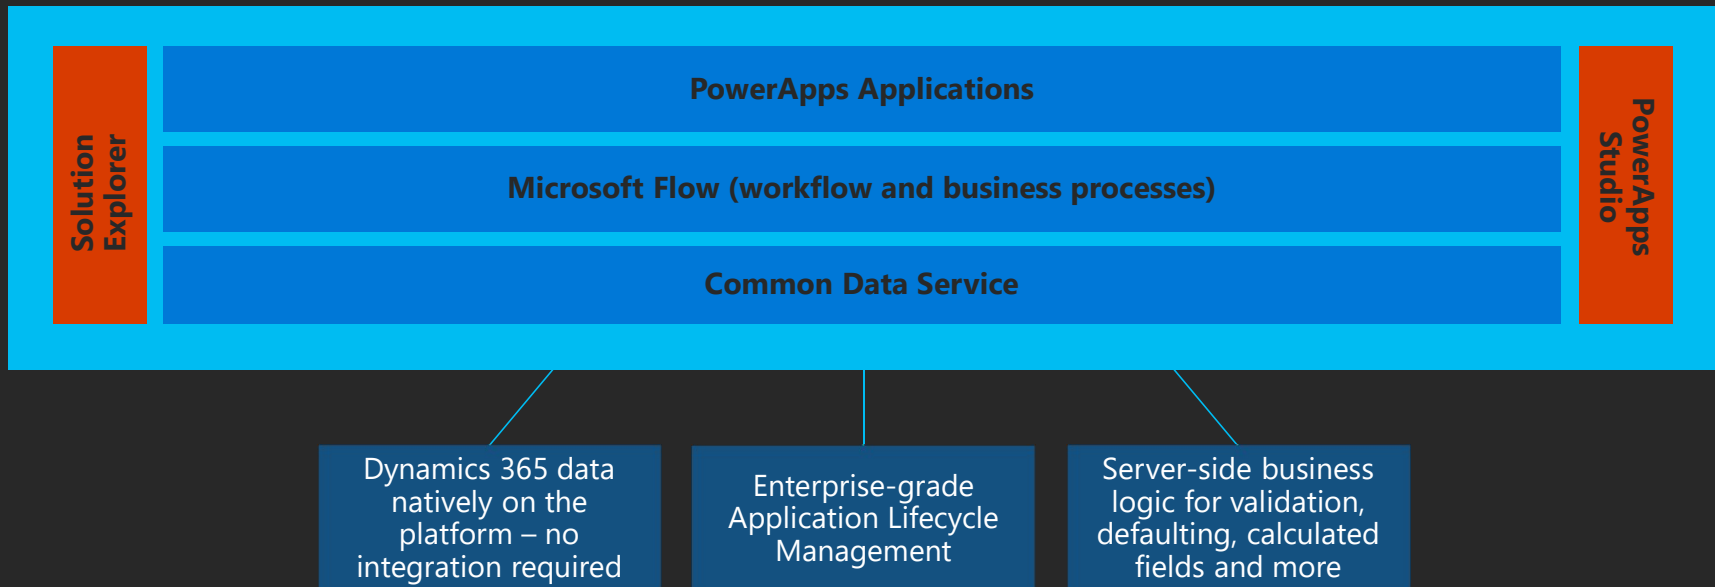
Solution Explorer

PowerApps Applications

Microsoft Flow (workflow and business processes)

Common Data Service

PowerApps Studio

Dynamics 365 data natively on the platform – no integration required

Enterprise-grade Application Lifecycle Management

Server-side business logic for validation, defaulting, calculated fields and more